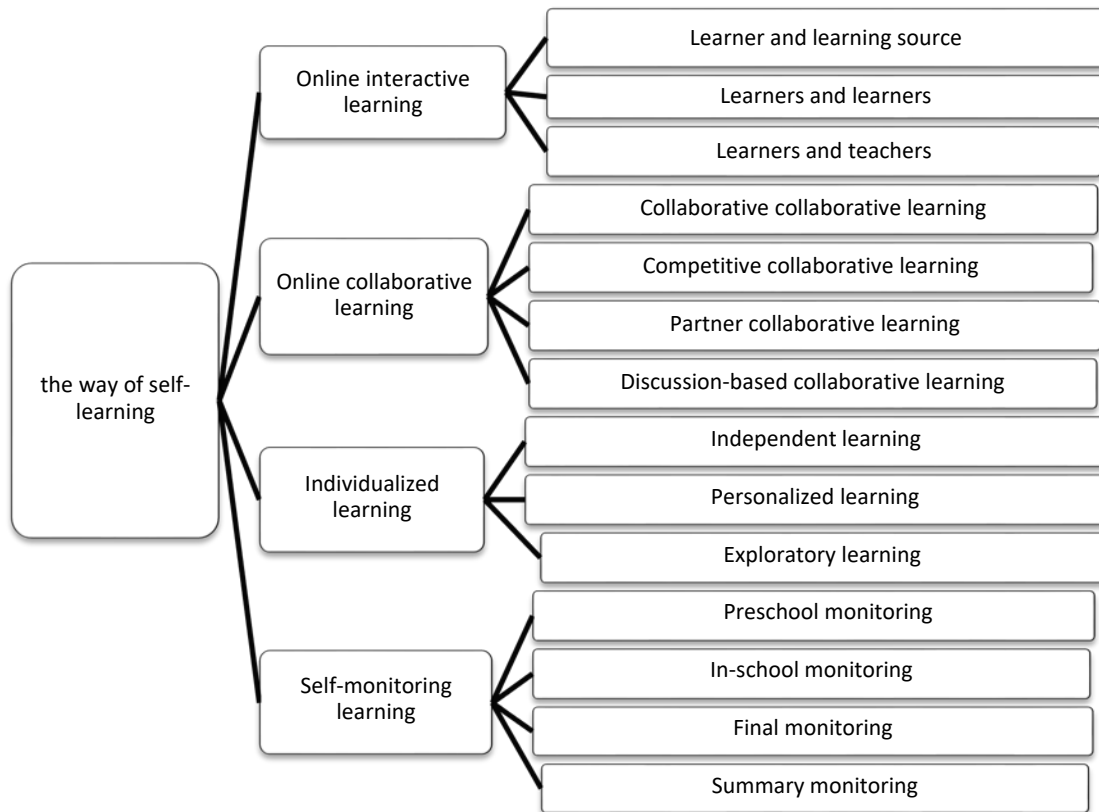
the way of self-learning

Online interactive learning

Learner and learning source

Learners and learners

Learners and teachers

Online collaborative learning

Collaborative collaborative learning

Competitive collaborative learning

Partner collaborative learning

Discussion-based collaborative learning

Individualized learning

Independent learning

Personalized learning

Exploratory learning

Self-monitoring learning

Preschool monitoring

In-school monitoring

Final monitoring

Summary monitoring